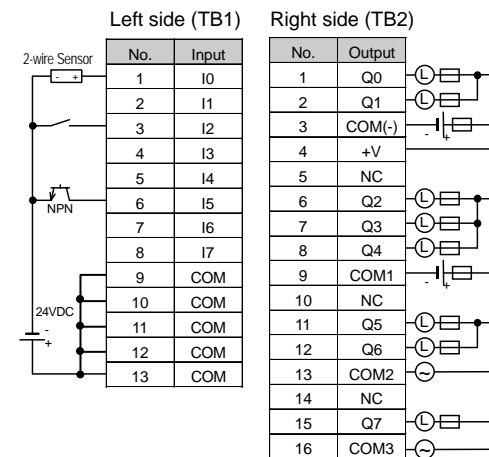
Left side (TB1)

2-wire Sensor
- +

NPN

24VDC
-
+

| No. | Input |
|---|---|
| 1 | I0 |
| 2 | I1 |
| 3 | I2 |
| 4 | I3 |
| 5 | I4 |
| 6 | I5 |
| 7 | I6 |
| 8 | I7 |
| 9 | COM |
| 10 | COM |
| 11 | COM |
| 12 | COM |
| 13 | COM |

Right side (TB2)

| No. | Output |
|---|---|
| 1 | Q0 |
| 2 | Q1 |
| 3 | COM(-) |
| 4 | +V |
| 5 | NC |
| 6 | Q2 |
| 7 | Q3 |
| 8 | Q4 |
| 9 | COM1 |
| 10 | NC |
| 11 | Q5 |
| 12 | Q6 |
| 13 | COM2 |
| 14 | NC |
| 15 | Q7 |
| 16 | COM3 |

L
L
- +
L
L
L
- +
L
L
L